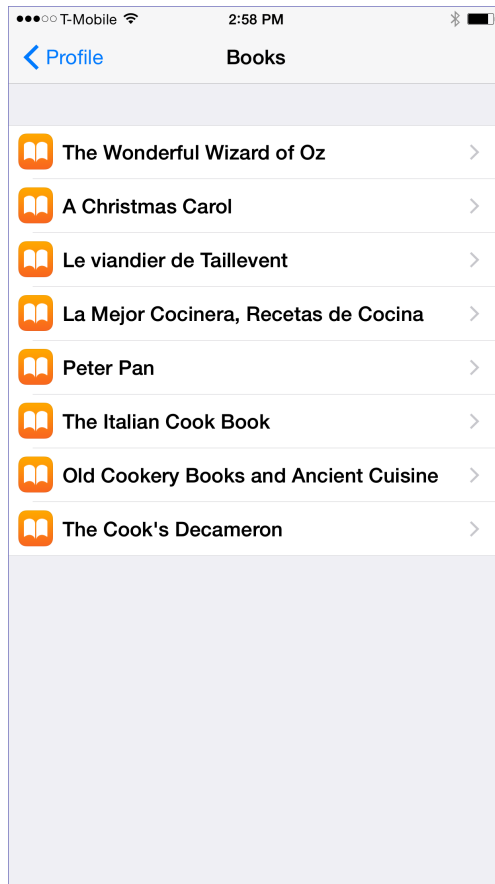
●●●○○ T-Mobile 2:58 PM

< Profile Books

The Wonderful Wizard of Oz
A Christmas Carol
Le viandier de Taillevent
La Mejor Cocinera, Recetas de Cocina
Peter Pan
The Italian Cook Book
Old Cookery Books and Ancient Cuisine
The Cook's Decameron